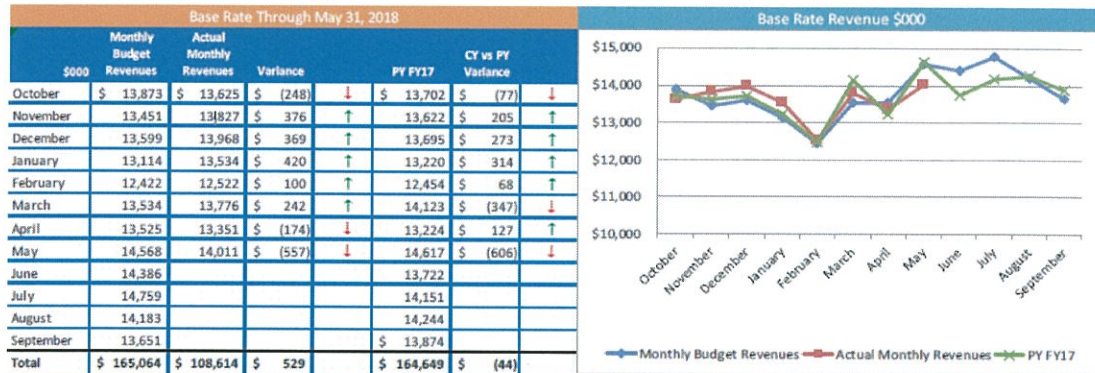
Base Rate Through May 31, 2018

| \$000 | Monthly Budget Revenues | Actual Monthly Revenues | Variance | | PY FY17 | CY vs PY Variance | |
|---|---|---|---|---|---|---|---|
| October | \$ 13,873 | \$ 13,625 | \$ (248) | ↓ | \$ 13,702 | \$ (77) | ↓ |
| November | 13,451 | 13,827 | \$ 376 | ↑ | 13,622 | \$ 205 | ↑ |
| December | 13,599 | 13,968 | \$ 369 | ↑ | 13,695 | \$ 273 | ↑ |
| January | 13,114 | 13,534 | \$ 420 | ↑ | 13,220 | \$ 314 | ↑ |
| February | 12,422 | 12,522 | \$ 100 | ↑ | 12,454 | \$ 68 | ↑ |
| March | 13,534 | 13,776 | \$ 242 | ↑ | 14,123 | \$ (347) | ↓ |
| April | 13,525 | 13,351 | \$ (174) | ↓ | 13,224 | \$ 127 | ↑ |
| May | 14,568 | 14,011 | \$ (557) | ↓ | 14,617 | \$ (606) | ↓ |
| June | 14,386 | | | | 13,722 | | |
| July | 14,759 | | | | 14,151 | | |
| August | 14,183 | | | | 14,244 | | |
| September | 13,651 | | | | \$ 13,874 | | |
| Total | \$ 165,064 | \$ 108,614 | \$ 529 | | \$ 164,649 | \$ (44) | |

Base Rate Revenue \$000

\$15,000
\$14,000
\$13,000
\$12,000
\$11,000
\$10,000

October November December January February March April May June July August September

Monthly Budget Revenues Actual Monthly Revenues PY FY17